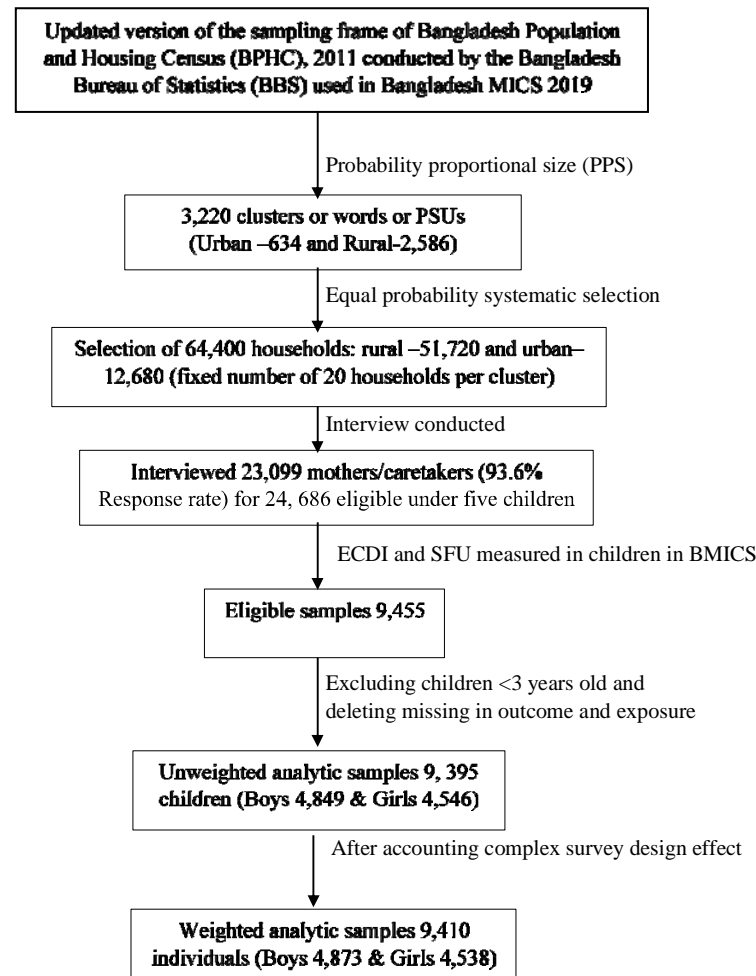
Updated version of the sampling frame of Bangladesh Population and Housing Census (BPHC), 2011 conducted by the Bangladesh Bureau of Statistics (BBS) used in Bangladesh MICS 2019

Probability proportional size (PPS)

3,220 clusters or words or PSUs (Urban –634 and Rural-2,586)

Equal probability systematic selection

Selection of 64,400 households: rural –51,720 and urban–12,680 (fixed number of 20 households per cluster)

Interview conducted

Interviewed 23,099 mothers/caretakers (93.6% Response rate) for 24, 686 eligible under five children

ECDI and SFU measured in children in BMICS

Eligible samples 9,455

Excluding children <3 years old and deleting missing in outcome and exposure

Unweighted analytic samples 9, 395 children (Boys 4,849 & Girls 4,546)

After accounting complex survey design effect

Weighted analytic samples 9,410 individuals (Boys 4,873 & Girls 4,538)